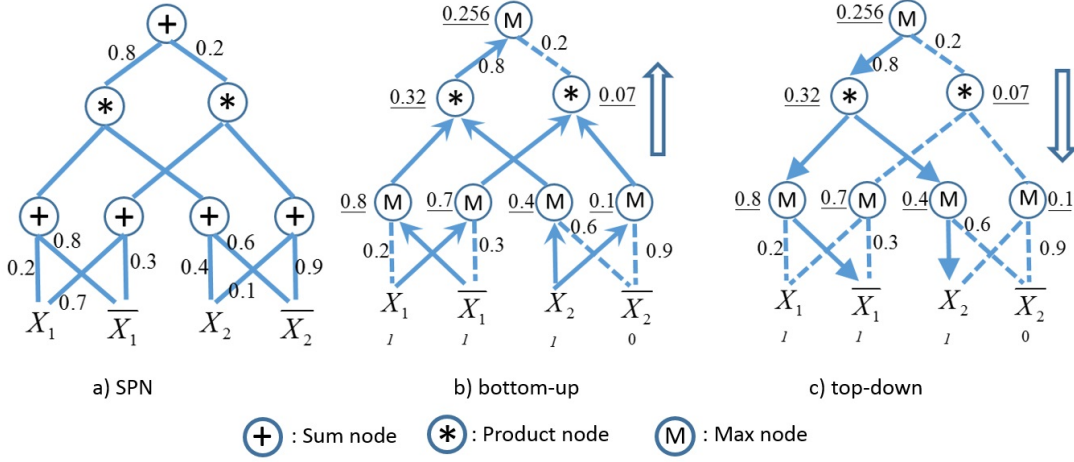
+
0.8 0.2
* *
+ + + +
0.2 0.8 0.3 0.7
0.4 0.6 0.9 0.1
$X_1$ $\overline{X_1}$ $X_2$ $\overline{X_2}$

a) SPN

0.256 M
0.8 0.2
0.32 * * 0.07
0.8 M 0.7 M 0.4 M 0.1 M
0.2 0.3 0.6 0.9
$X_1$ $\overline{X_1}$ $X_2$ $\overline{X_2}$
1 1 1 0

b) bottom-up

0.256 M
0.8 0.2
0.32 * * 0.07
0.8 M 0.7 M 0.4 M M 0.1
0.2 0.3 0.6 0.9
$X_1$ $\overline{X_1}$ $X_2$ $\overline{X_2}$
1 1 1 0

c) top-down

+ : Sum node * : Product node M : Max node